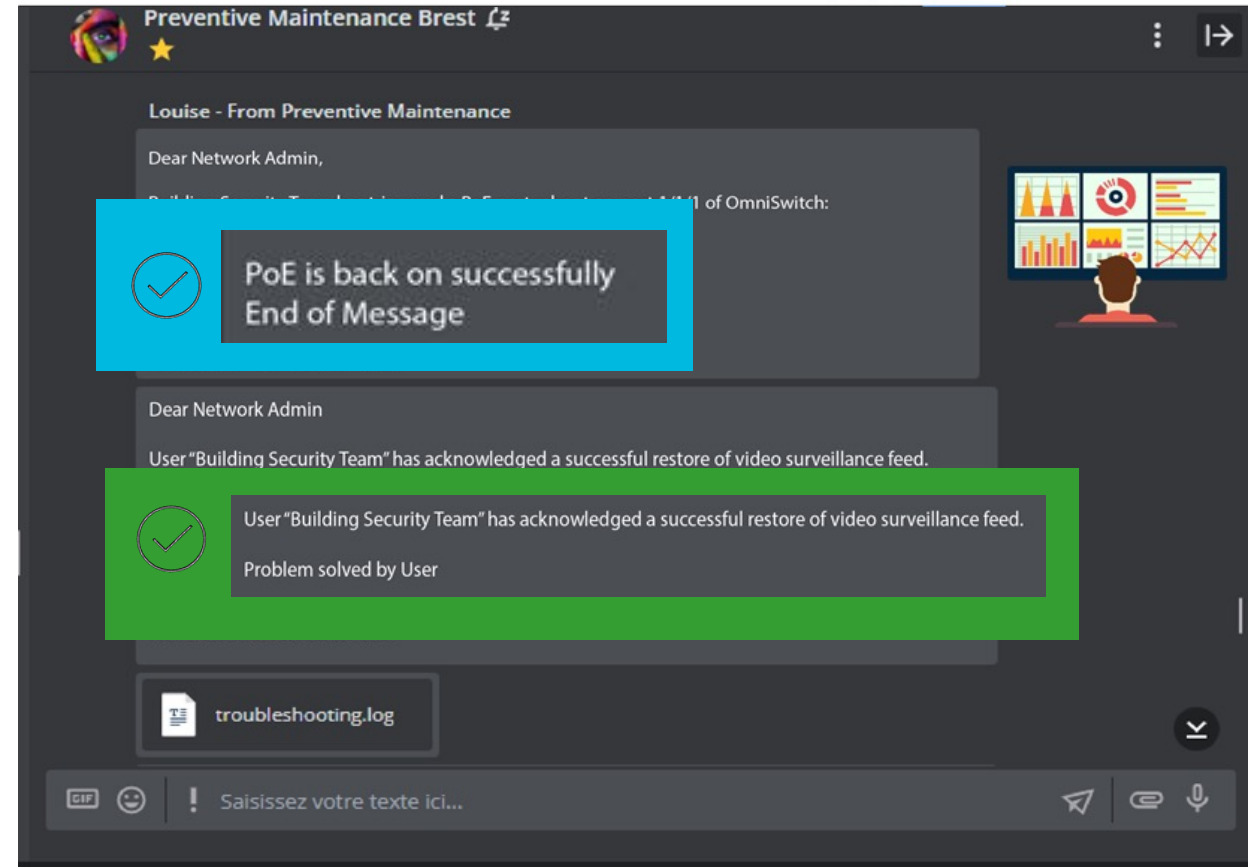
Preventive Maintenance Brest

Louise - From Preventive Maintenance

Dear Network Admin,

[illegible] of OmniSwitch:

PoE is back on successfully
End of Message

Dear Network Admin

User "Building Security Team" has acknowledged a successful restore of video surveillance feed.

User "Building Security Team" has acknowledged a successful restore of video surveillance feed.

Problem solved by User

troubleshooting.log

GIF

Saisissez votre texte ici...